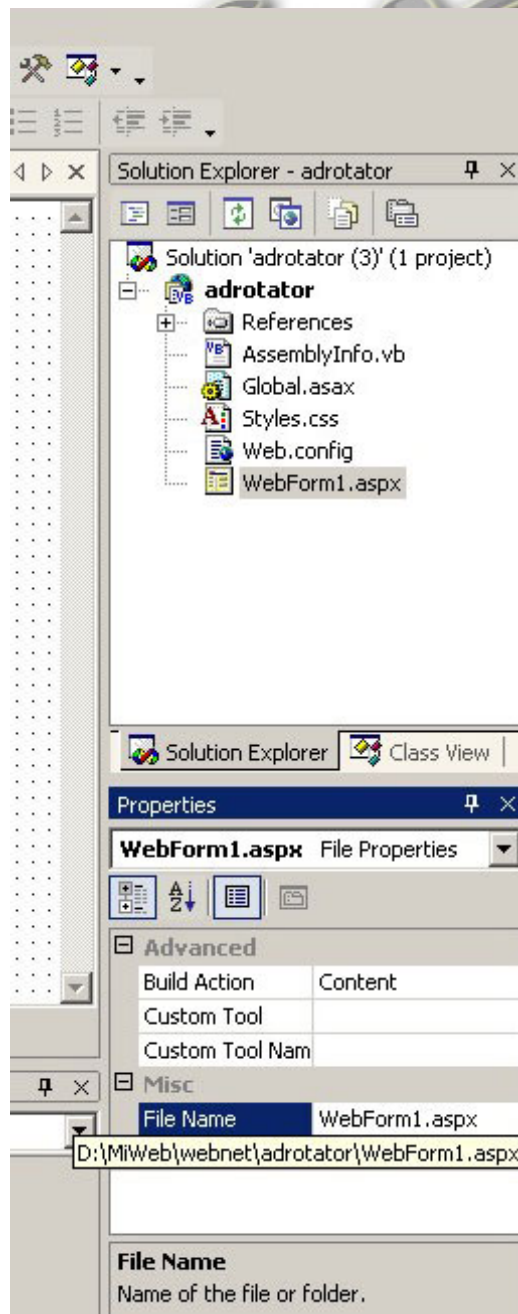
Solution Explorer - adrotator

Solution 'adrotator (3)' (1 project)
adrotator
References
AssemblyInfo.vb
Global.asax
Styles.css
Web.config
WebForm1.aspx

Solution Explorer
Class View

Properties

WebForm1.aspx File Properties

| Advanced | |
|---|---|
| Build Action | Content |
| Custom Tool | |
| Custom Tool Nam | |
| Misc | |
| File Name | WebForm1.aspx |

D:\MiWeb\webnet\adrotator\WebForm1.aspx

File Name
Name of the file or folder.